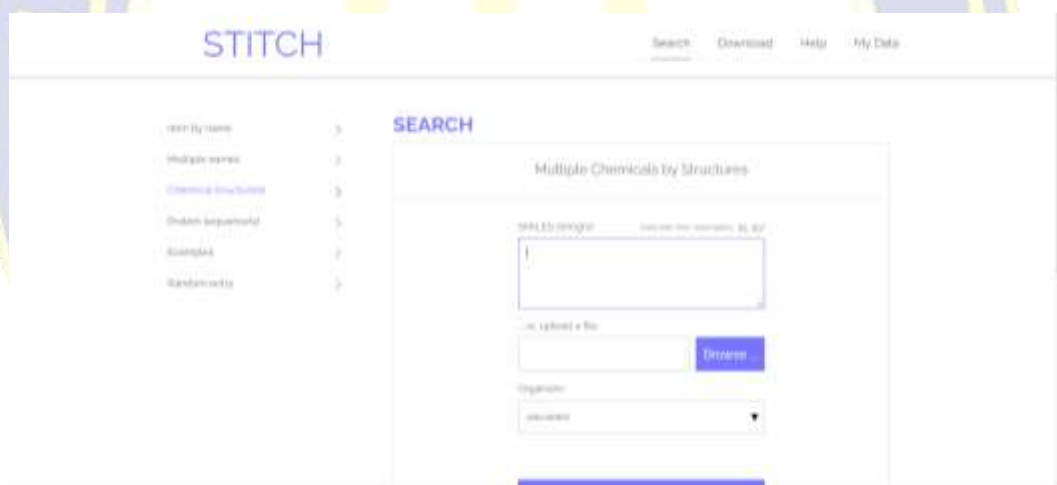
STITCH

Search Download Help My Data

Item by name
Multiple names
Chemical structures
Protein sequence(s)
Examples
Random entry

SEARCH

Multiple Chemicals by Structures

SMILES String(s) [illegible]

...or, upload a file:

Browse ...

Organism:

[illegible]